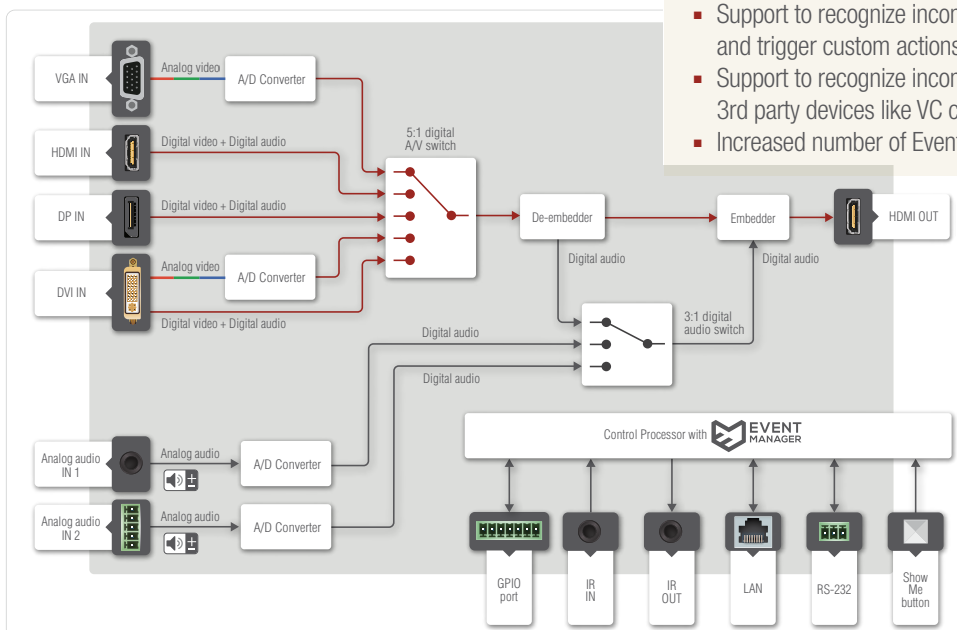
▪ Support to recognize incor
and trigger custom actions
▪ Support to recognize incor
3rd party devices like VC c
▪ Increased number of Event

VGA IN
Analog video
A/D Converter
HDMI IN
Digital video + Digital audio
5:1 digital A/V switch
DP IN
Digital video + Digital audio
De-embedder
Embedder
HDMI OUT
Analog video
A/D Converter
DVI IN
Digital video + Digital audio
Digital audio
Digital audio
Digital audio
3:1 digital audio switch
Digital audio
Control Processor with EVENT MANAGER
Analog audio IN 1
Analog audio
A/D Converter
Analog audio IN 2
Analog audio
A/D Converter
GPIO port
IR IN
IR OUT
LAN
RS-232
Show Me button